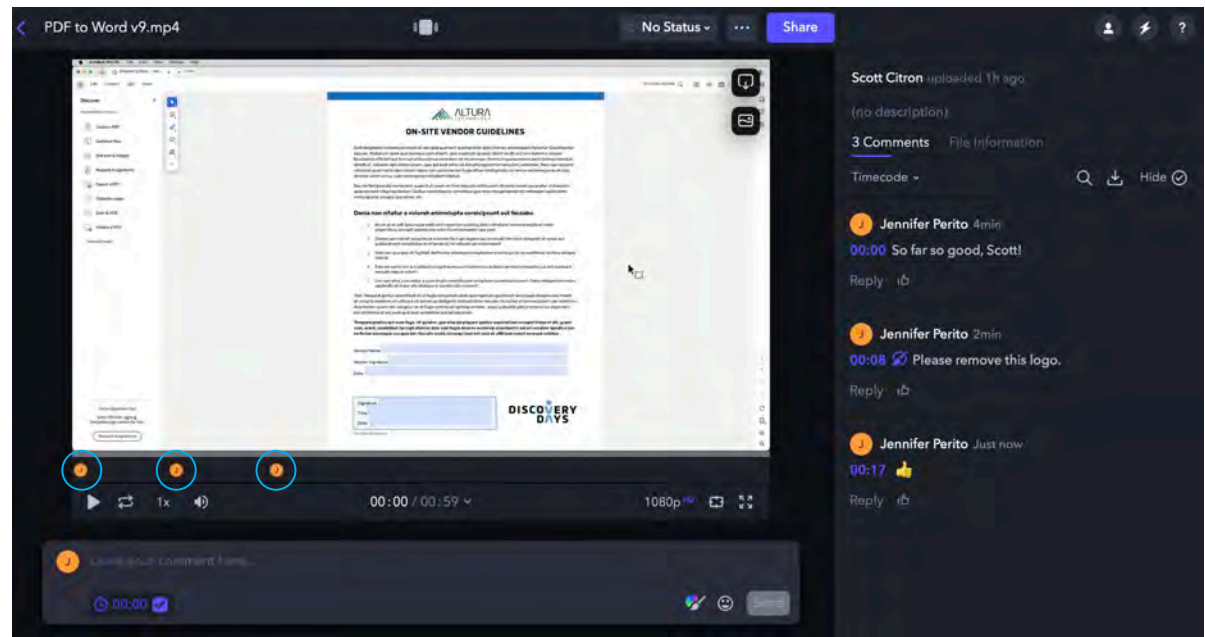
PDF to Word v9.mp4

No Status

Share

ALTURA

ON-SITE VENDOR GUIDELINES

Donia non nifafur a volureh animolupta corecipsunt sut faccabo.

DISCOVERY DAYS

Scott Citron uploaded 1h ago

(no description)

3 Comments File Information

Timecode

Hide

Jennifer Perito 4min
00:00 So far so good, Scott!
Reply

Jennifer Perito 2min
00:08 Please remove this logo.
Reply

Jennifer Perito Just now
00:17 👍
Reply

1x

00:00 / 00:59

1080p

Leave your comment here...

00:00

Send